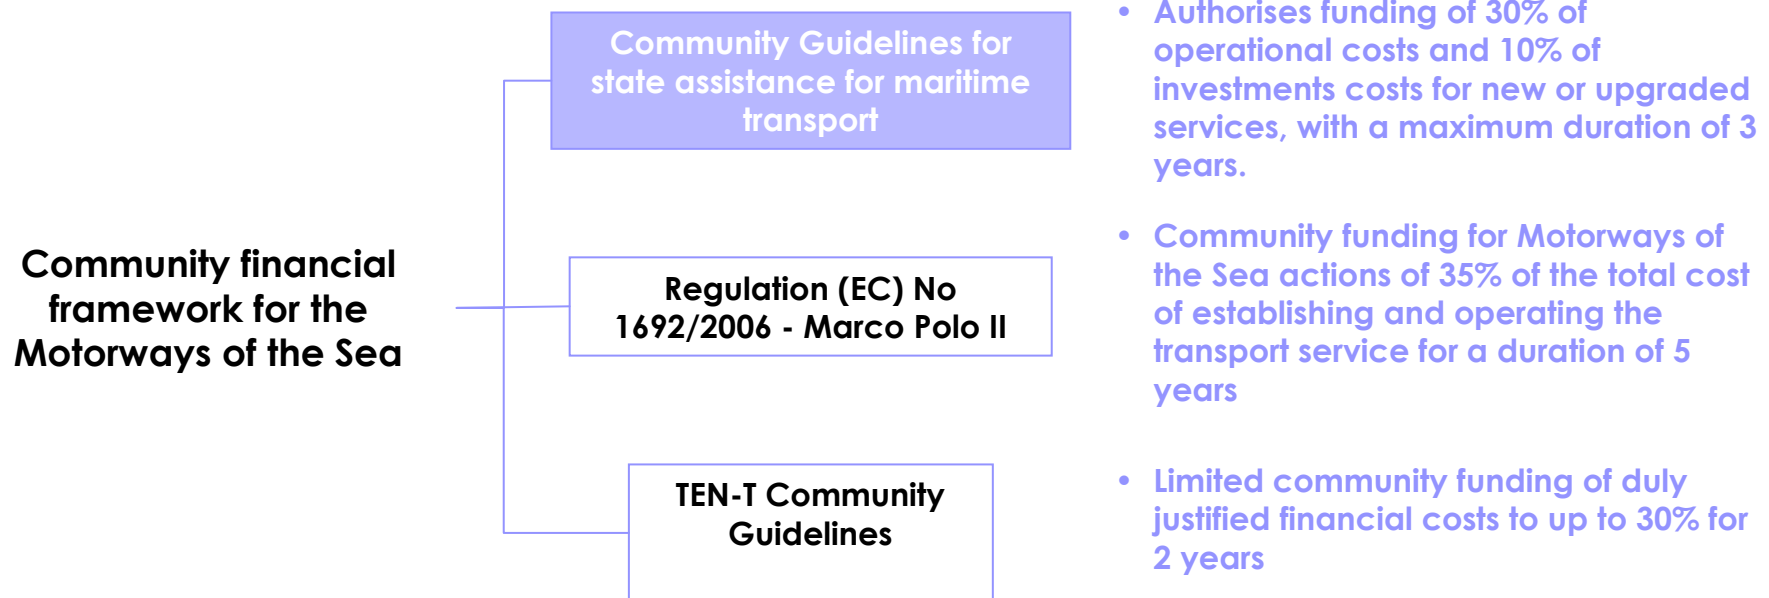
Community financial framework for the Motorways of the Sea

Community Guidelines for state assistance for maritime transport

Regulation (EC) No 1692/2006 - Marco Polo II

TEN-T Community Guidelines

• Authorises funding of 30% of operational costs and 10% of investments costs for new or upgraded services, with a maximum duration of 3 years.

• Community funding for Motorways of the Sea actions of 35% of the total cost of establishing and operating the transport service for a duration of 5 years

• Limited community funding of duly justified financial costs to up to 30% for 2 years